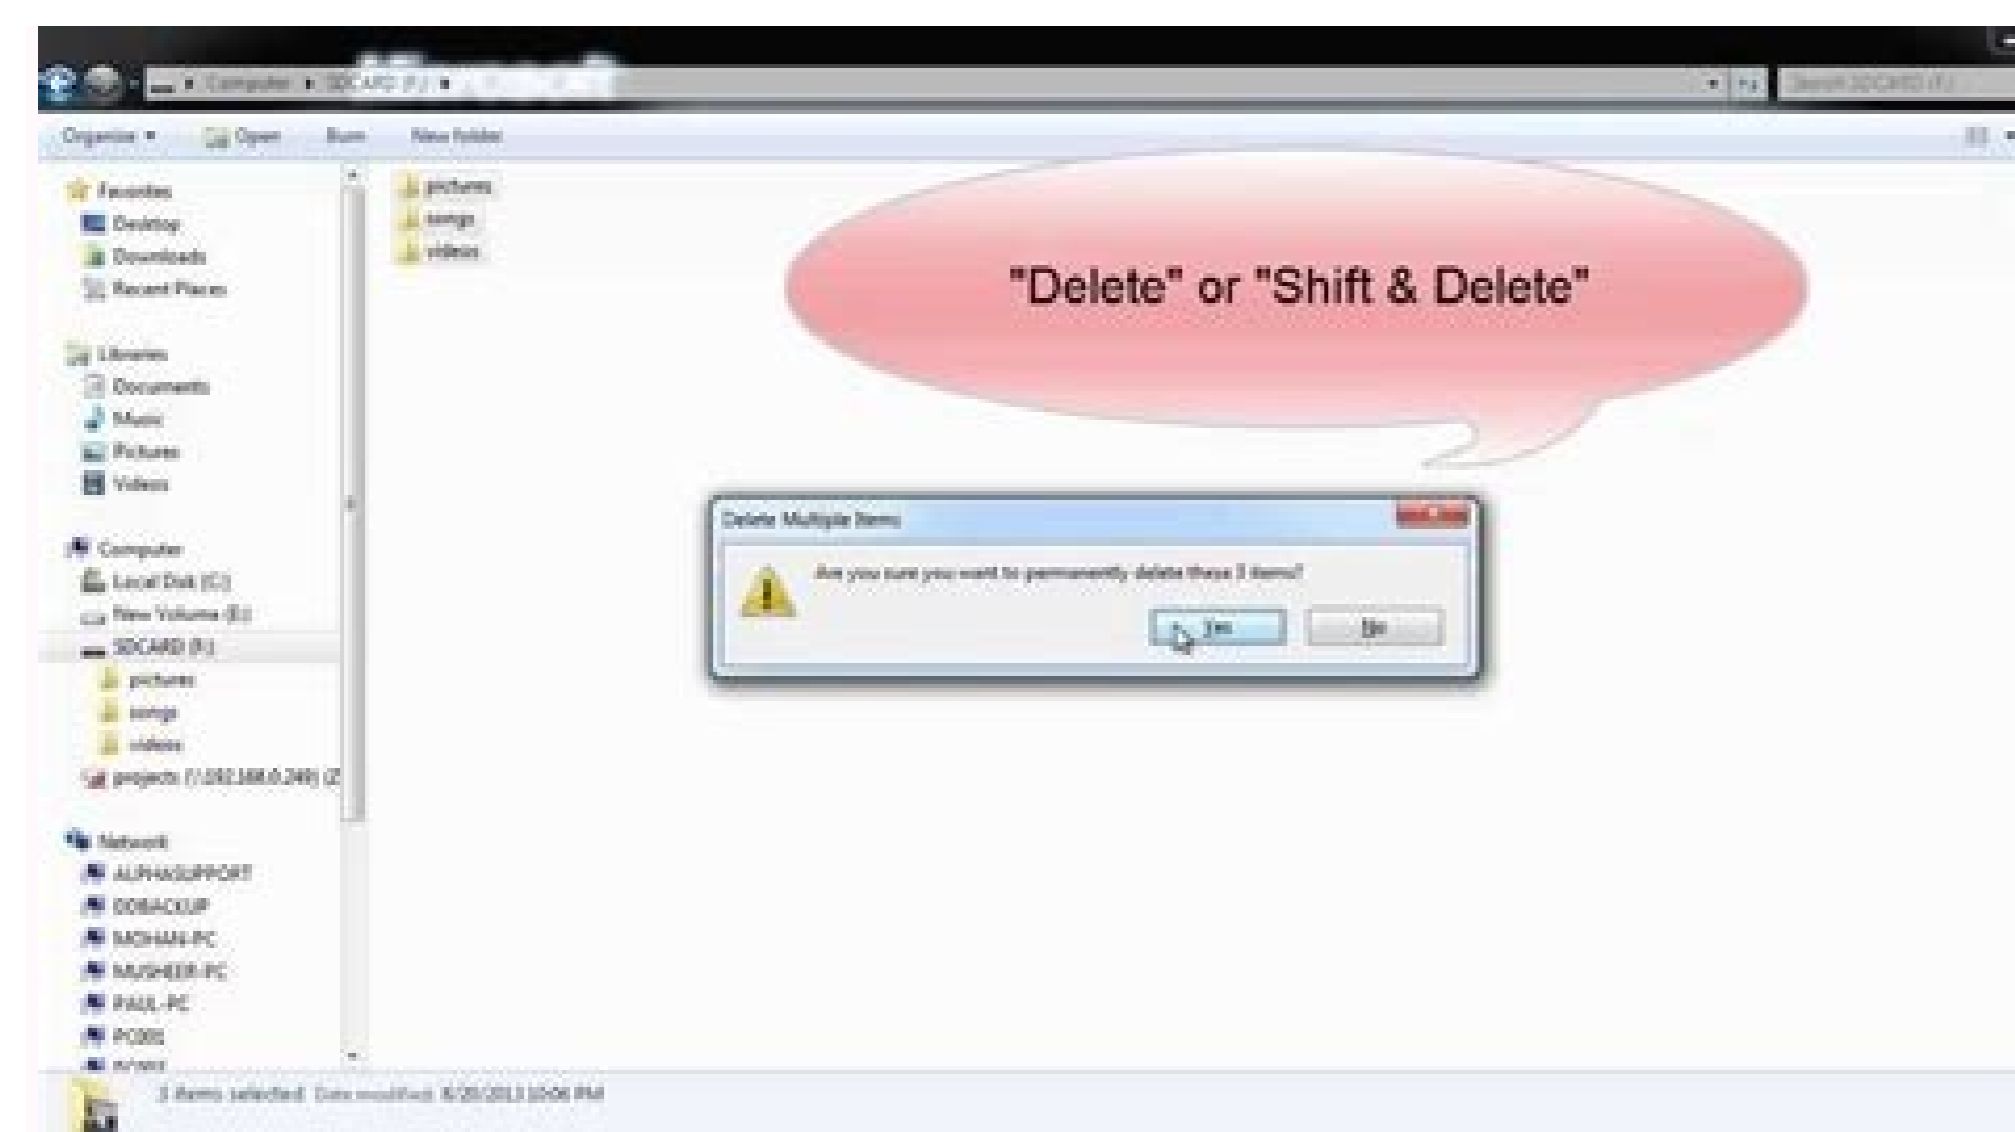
Computer ▸ SDCARD (F:) ▸

Search SDCARD (F:)

Organize ▾ Open Burn New folder

Favorites
Desktop
Downloads
Recent Places

Libraries
Documents
Music
Pictures
Videos

Computer
Local Disk (C:)
New Volume (E:)
SDCARD (F:)
pictures
songs
videos
projects (\\192.168.0.249) (Z:)

Network
ALPHASUPPORT
DDBACKUP
MOHAN-PC
MUSHEER-PC
PAUL-PC
PC001
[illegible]

pictures
songs
videos

"Delete" or "Shift & Delete"

Delete Multiple Items

Are you sure you want to permanently delete these 3 items?

Yes No

3 items selected Date modified: 8/20/2013 10:06 PM